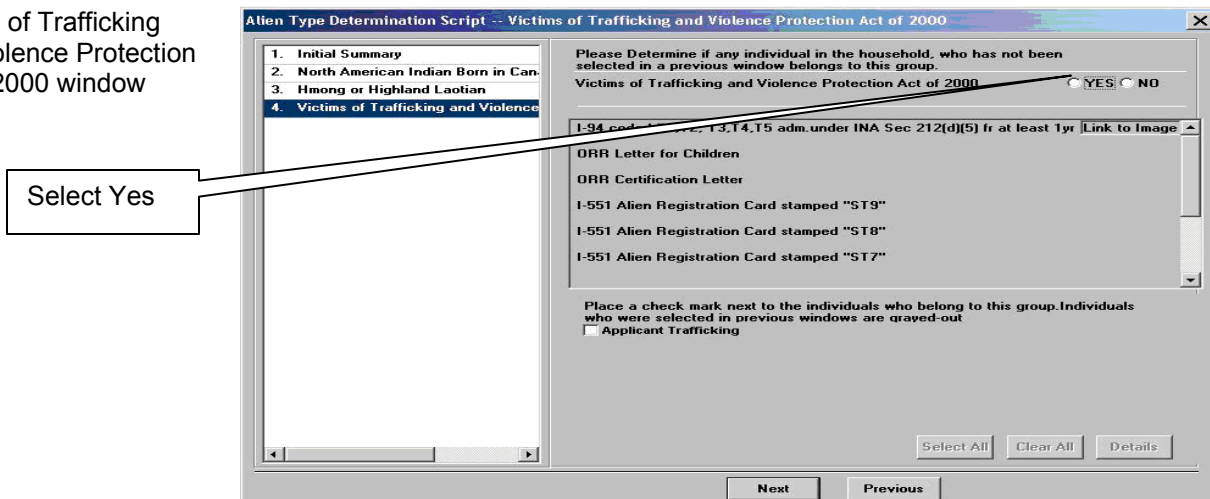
of Trafficking
olence Protection
2000 window

Select Yes

Alien Type Determination Script -- Victims of Trafficking and Violence Protection Act of 2000

1. Initial Summary
2. North American Indian Born in Can
3. Hmong or Highland Laotian
4. Victims of Trafficking and Violence

Please Determine if any individual in the household, who has not been selected in a previous window belongs to this group.

Victims of Trafficking and Violence Protection Act of 2000 YES NO

I-94 cod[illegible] T3,T4,T5 adm.under INA Sec 212(d)(5) fr at least 1yr Link to Image

ORR Letter for Children

ORR Certification Letter

I-551 Alien Registration Card stamped "ST9"

I-551 Alien Registration Card stamped "ST8"

I-551 Alien Registration Card stamped "ST7"

Place a check mark next to the individuals who belong to this group.Individuals who were selected in previous windows are grayed-out

Applicant Trafficking

Select All Clear All Details

Next Previous